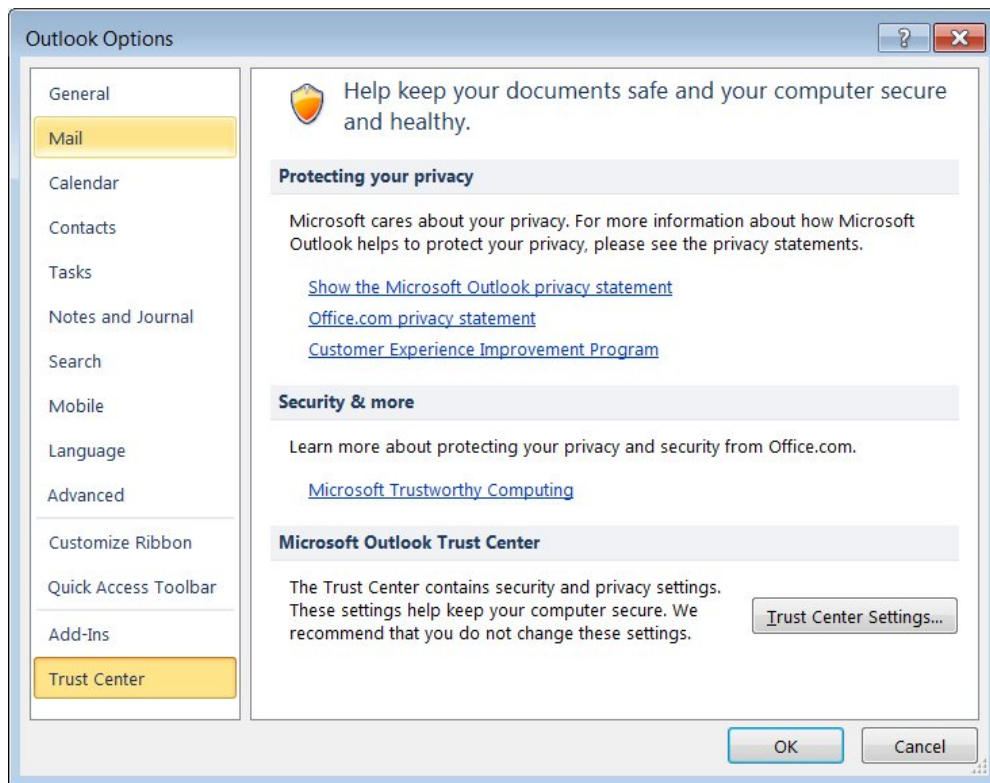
Outlook Options

?

General
Mail
Calendar
Contacts
Tasks
Notes and Journal
Search
Mobile
Language
Advanced
Customize Ribbon
Quick Access Toolbar
Add-Ins
Trust Center

Help keep your documents safe and your computer secure and healthy.

Protecting your privacy

Microsoft cares about your privacy. For more information about how Microsoft Outlook helps to protect your privacy, please see the privacy statements.

Show the Microsoft Outlook privacy statement
Office.com privacy statement
Customer Experience Improvement Program

Security & more

Learn more about protecting your privacy and security from Office.com.

Microsoft Trustworthy Computing

Microsoft Outlook Trust Center

The Trust Center contains security and privacy settings. These settings help keep your computer secure. We recommend that you do not change these settings.

Trust Center Settings...

OK
Cancel